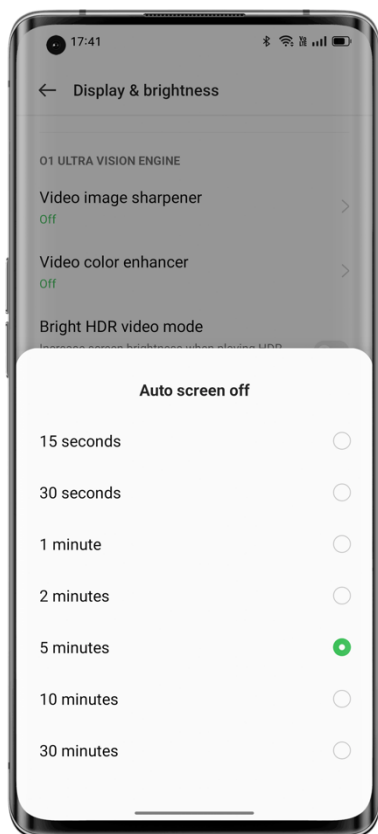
17:41

← Display & brightness

O1 ULTRA VISION ENGINE

Video image sharpener
Off

Video color enhancer
Off

Bright HDR video mode
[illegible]

Auto screen off

15 seconds

30 seconds

1 minute

2 minutes

5 minutes

10 minutes

30 minutes